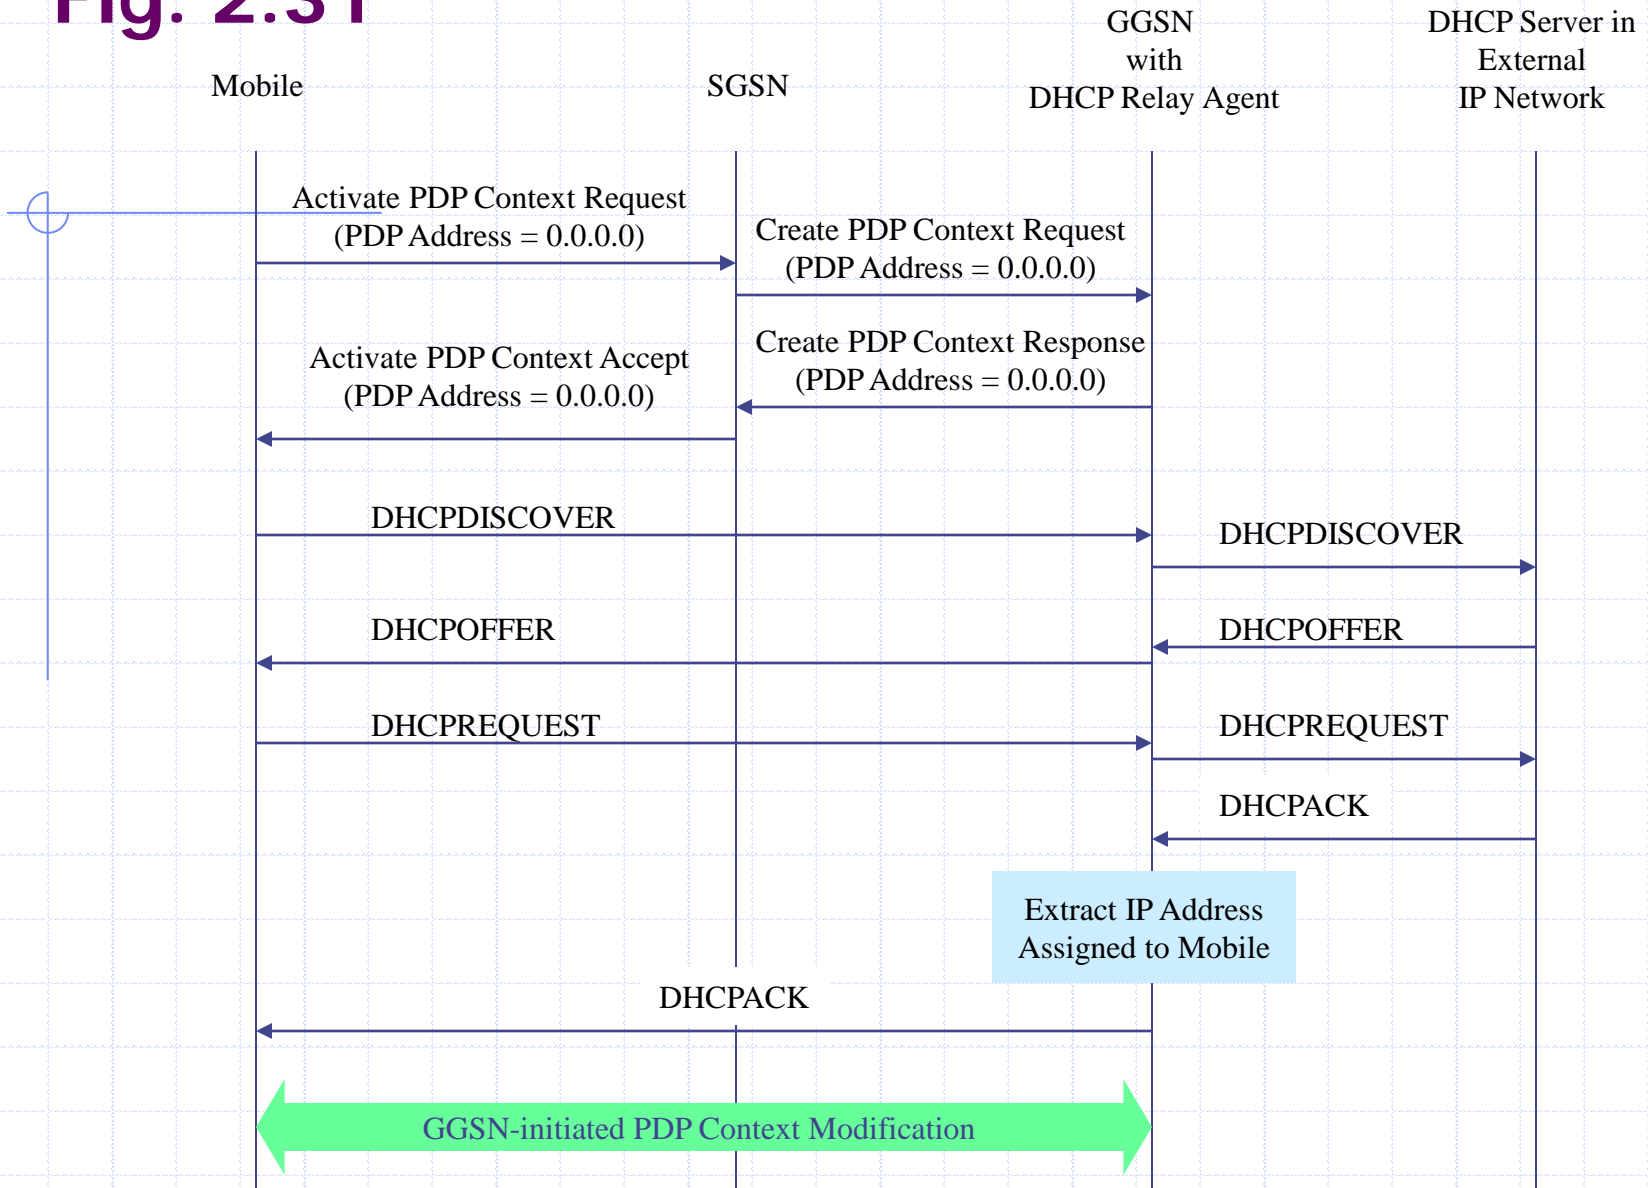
Fig. 2.31

Mobile

SGSN

GGSN
with
DHCP Relay Agent

DHCP Server in
External
IP Network

Activate PDP Context Request
(PDP Address = 0.0.0.0)

Create PDP Context Request
(PDP Address = 0.0.0.0)

Create PDP Context Response
(PDP Address = 0.0.0.0)

Activate PDP Context Accept
(PDP Address = 0.0.0.0)

DHCPDISCOVER

DHCPDISCOVER

DHCPOFFER

DHCPOFFER

DHCPREQUEST

DHCPREQUEST

DHCPACK

Extract IP Address
Assigned to Mobile

DHCPACK

GGSN-initiated PDP Context Modification